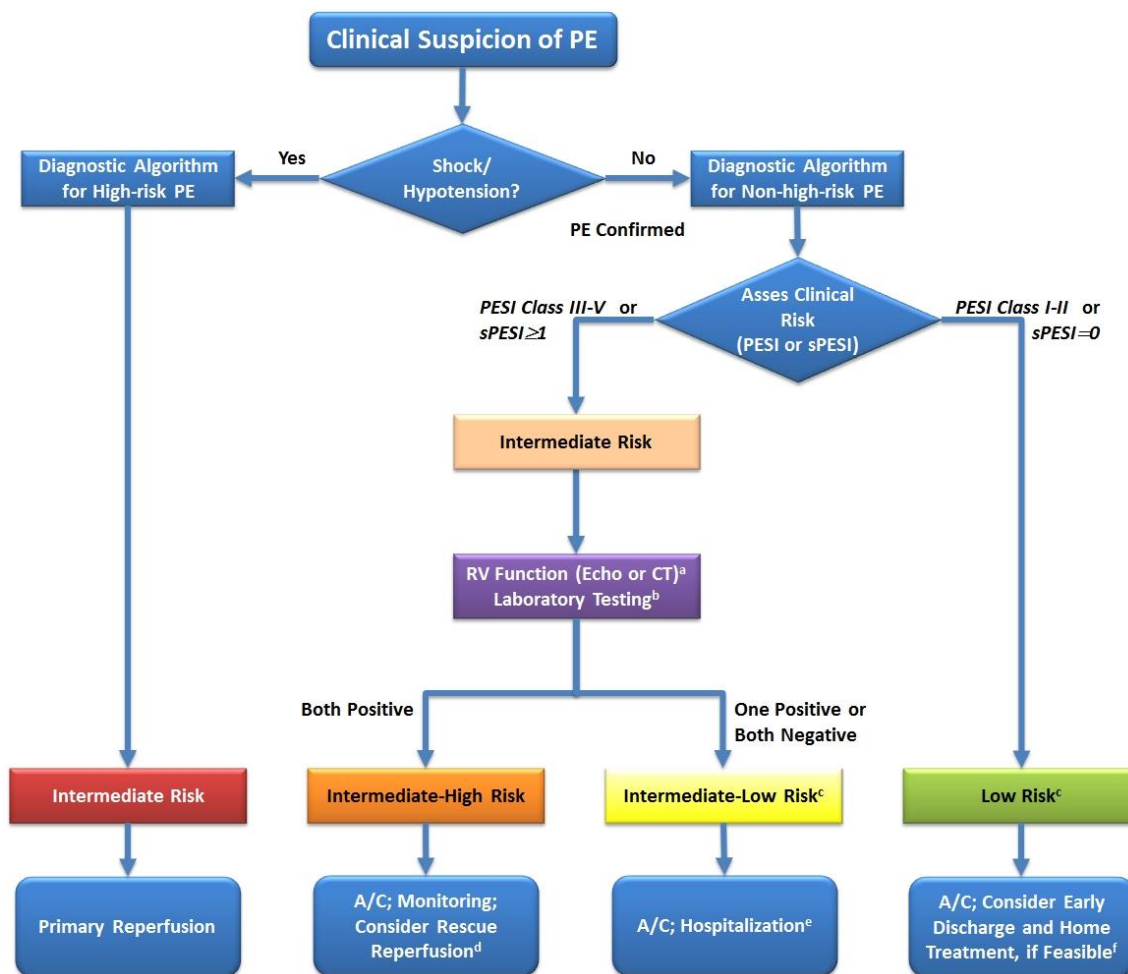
Clinical Suspicion of PE

Shock/ Hypotension?

Yes

No

Diagnostic Algorithm for High-risk PE

Diagnostic Algorithm for Non-high-risk PE

PE Confirmed

Asses Clinical Risk (PESI or sPESI)

*PESI Class III-V* or *sPESI$\geq$1*

*PESI Class I-II* or *sPESI=0*

Intermediate Risk

RV Function (Echo or CT)$^{a}$ Laboratory Testing$^{b}$

Both Positive

One Positive or Both Negative

Intermediate Risk

Intermediate-High Risk

Intermediate-Low Risk$^{c}$

Low Risk$^{c}$

Primary Reperfusion

A/C; Monitoring; Consider Rescue Reperfusion$^{d}$

A/C; Hospitalization$^{e}$

A/C; Consider Early Discharge and Home Treatment, if Feasible$^{f}$